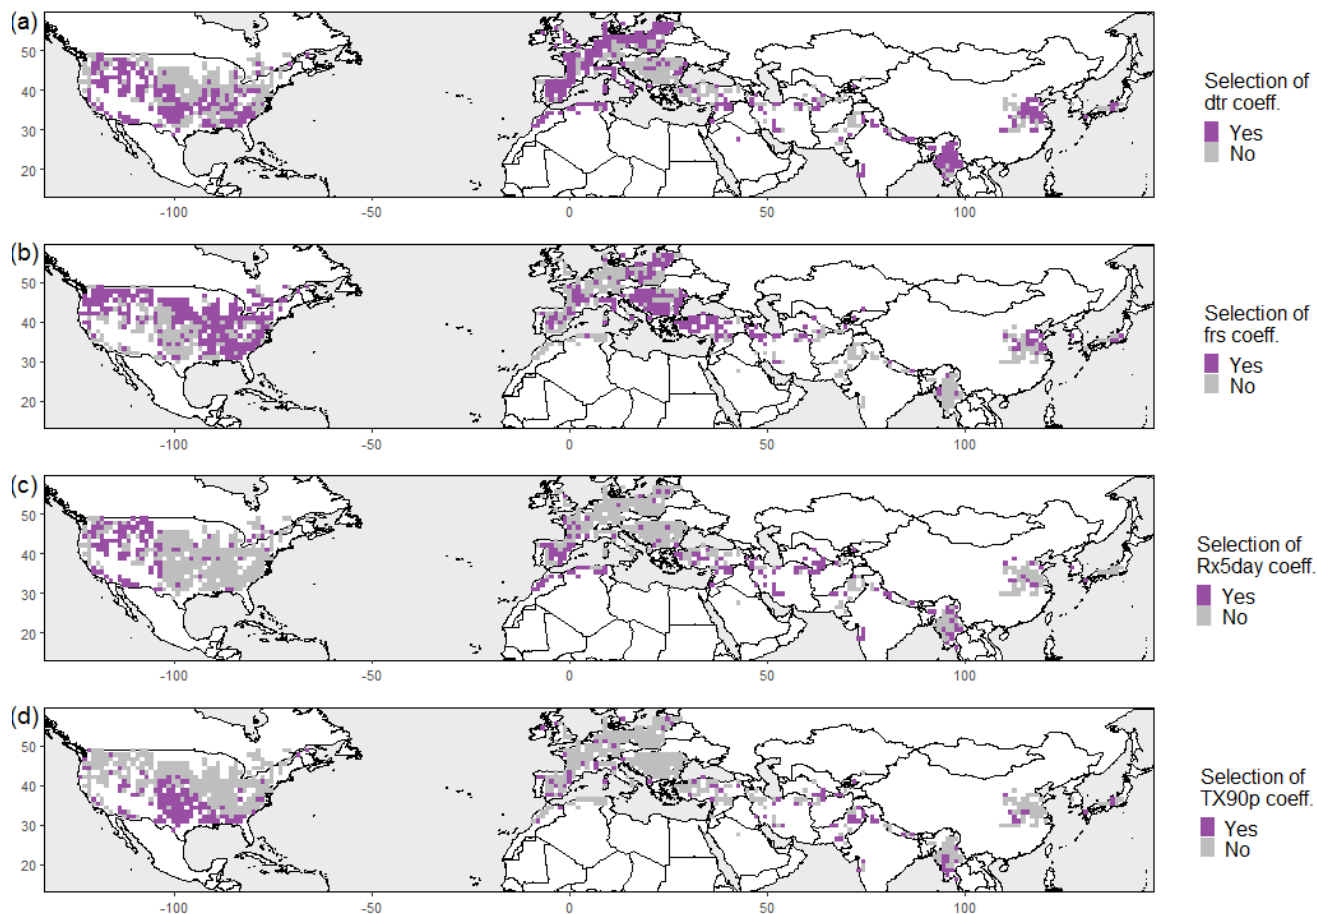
(a)
50
40
30
20
-100
-50
0
50
100
Selection of dtr coeff.
Yes
No

(b)
50
40
30
20
-100
-50
0
50
100
Selection of frs coeff.
Yes
No

(c)
50
40
30
20
-100
-50
0
50
100
Selection of Rx5day coeff.
Yes
No

(d)
50
40
30
20
-100
-50
0
50
100
Selection of TX90p coeff.
Yes
No